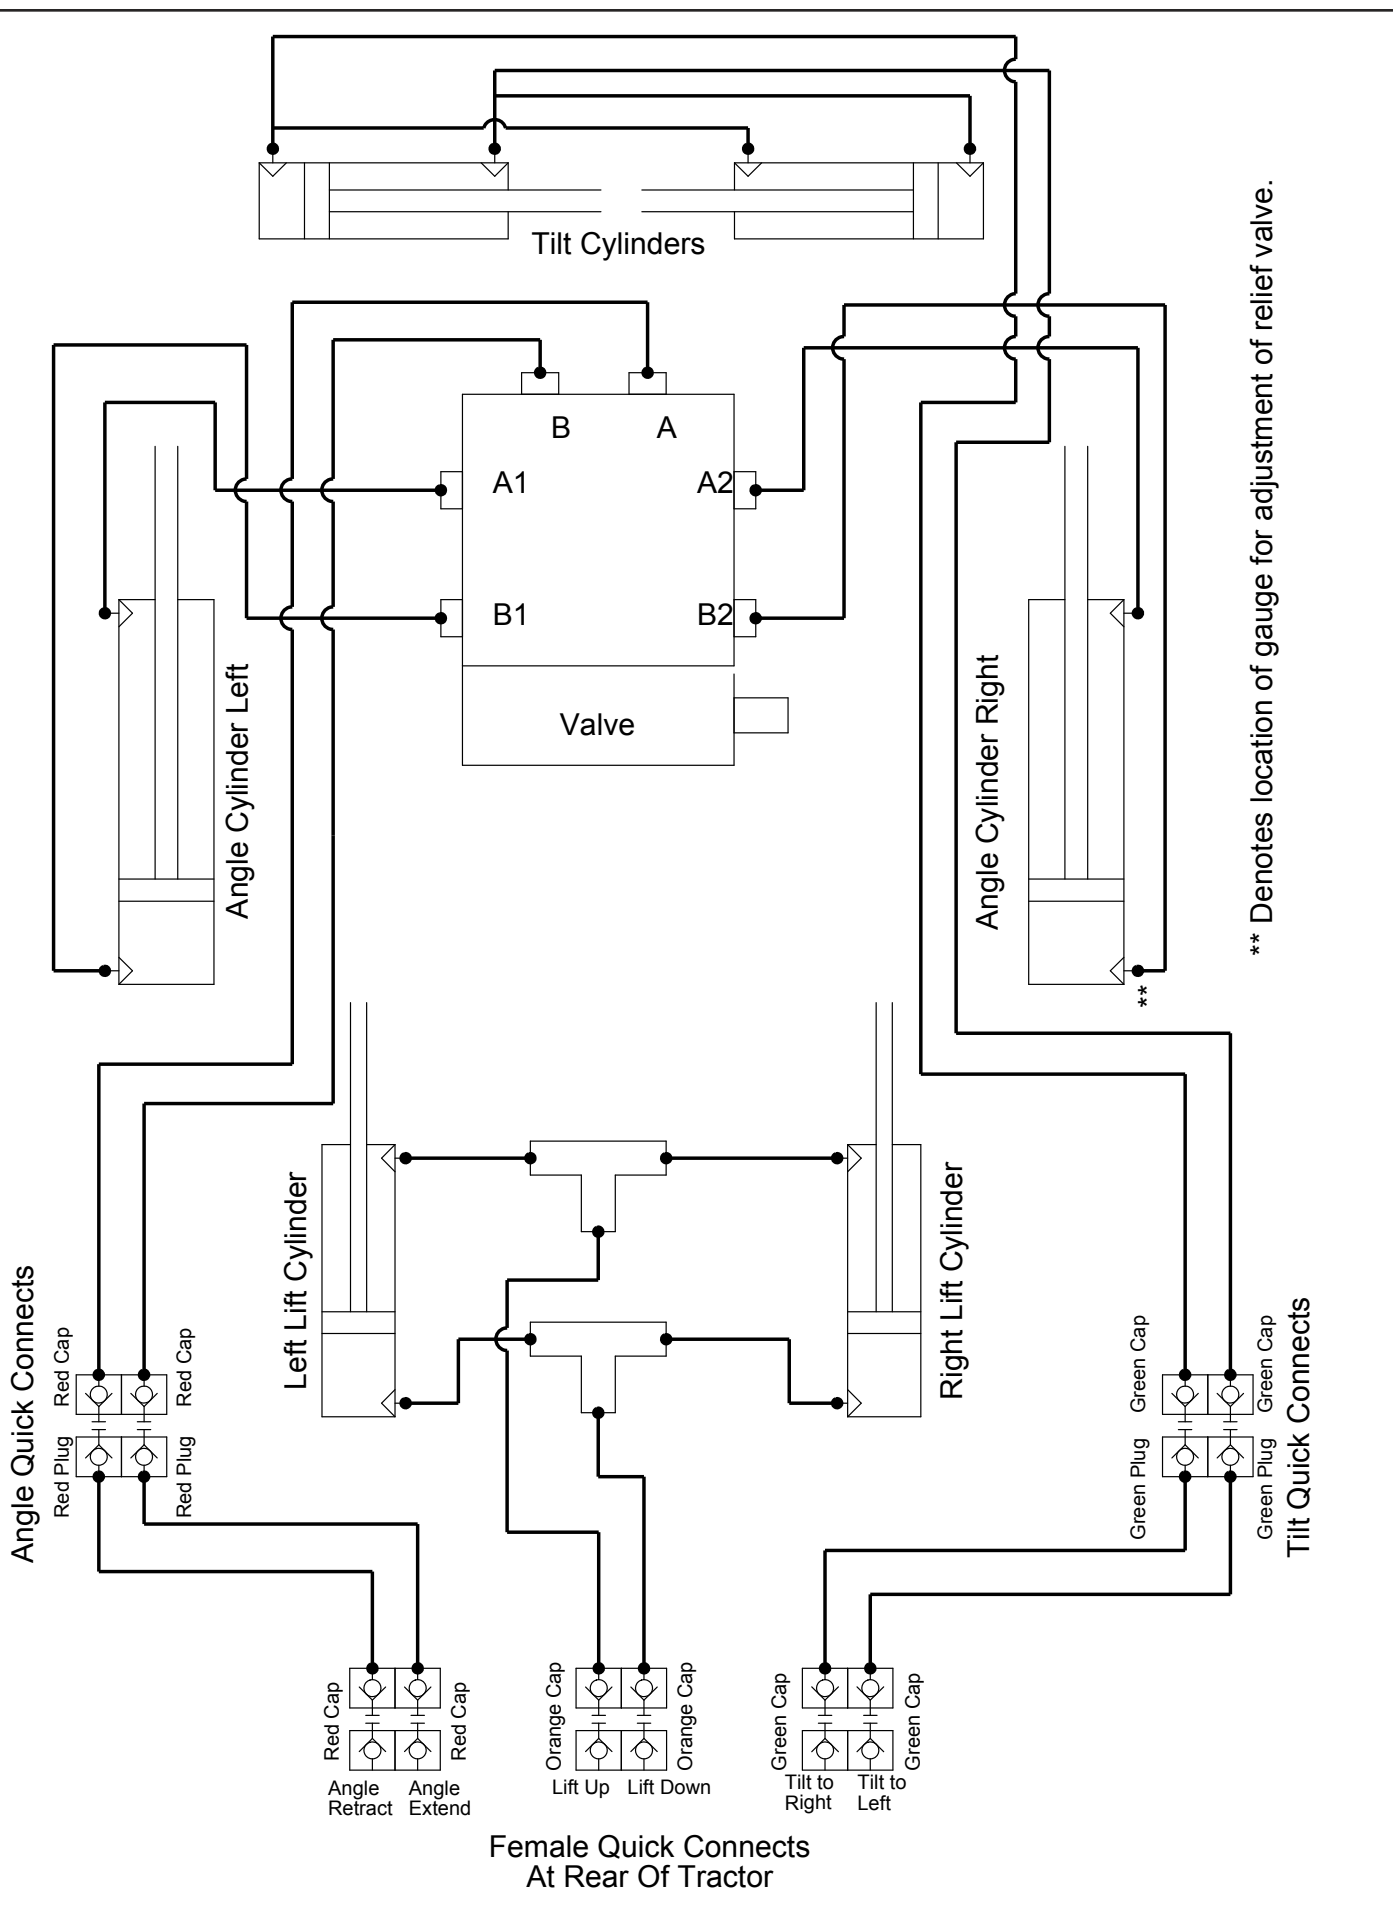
Tilt Cylinders

B A

A1 A2

B1 B2

Valve

Angle Cylinder Left

Angle Cylinder Right

** Denotes location of gauge for adjustment of relief valve.

**

Left Lift Cylinder

Right Lift Cylinder

Angle Quick Connects

Red Cap Red Cap

Red Plug Red Plug

Green Cap Green Cap

Green Plug Green Plug

Tilt Quick Connects

Red Cap Red Cap

Red Cap Red Cap

Angle Retract Angle Extend

Orange Cap Orange Cap

Orange Cap Orange Cap

Lift Up Lift Down

Green Cap Green Cap

Green Cap Green Cap

Tilt to Right Tilt to Left

Female Quick Connects
At Rear Of Tractor